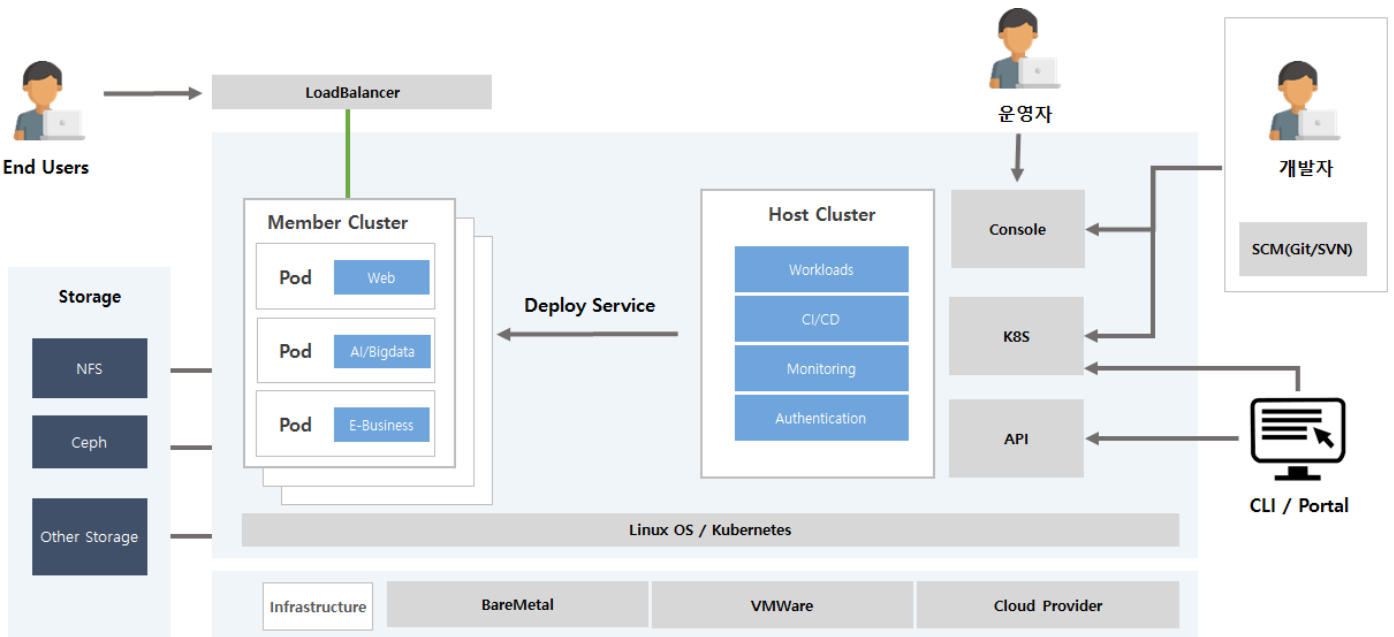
End Users

LoadBalancer

운영자

개발자

Member Cluster

Pod Web

Pod AI/Bigdata

Pod E-Business

Deploy Service

Host Cluster

Workloads

CI/CD

Monitoring

Authentication

Console

K8S

API

SCM(Git/SVN)

CLI / Portal

Storage

NFS

Ceph

Other Storage

Linux OS / Kubernetes

Infrastructure

BareMetal

VMWare

Cloud Provider